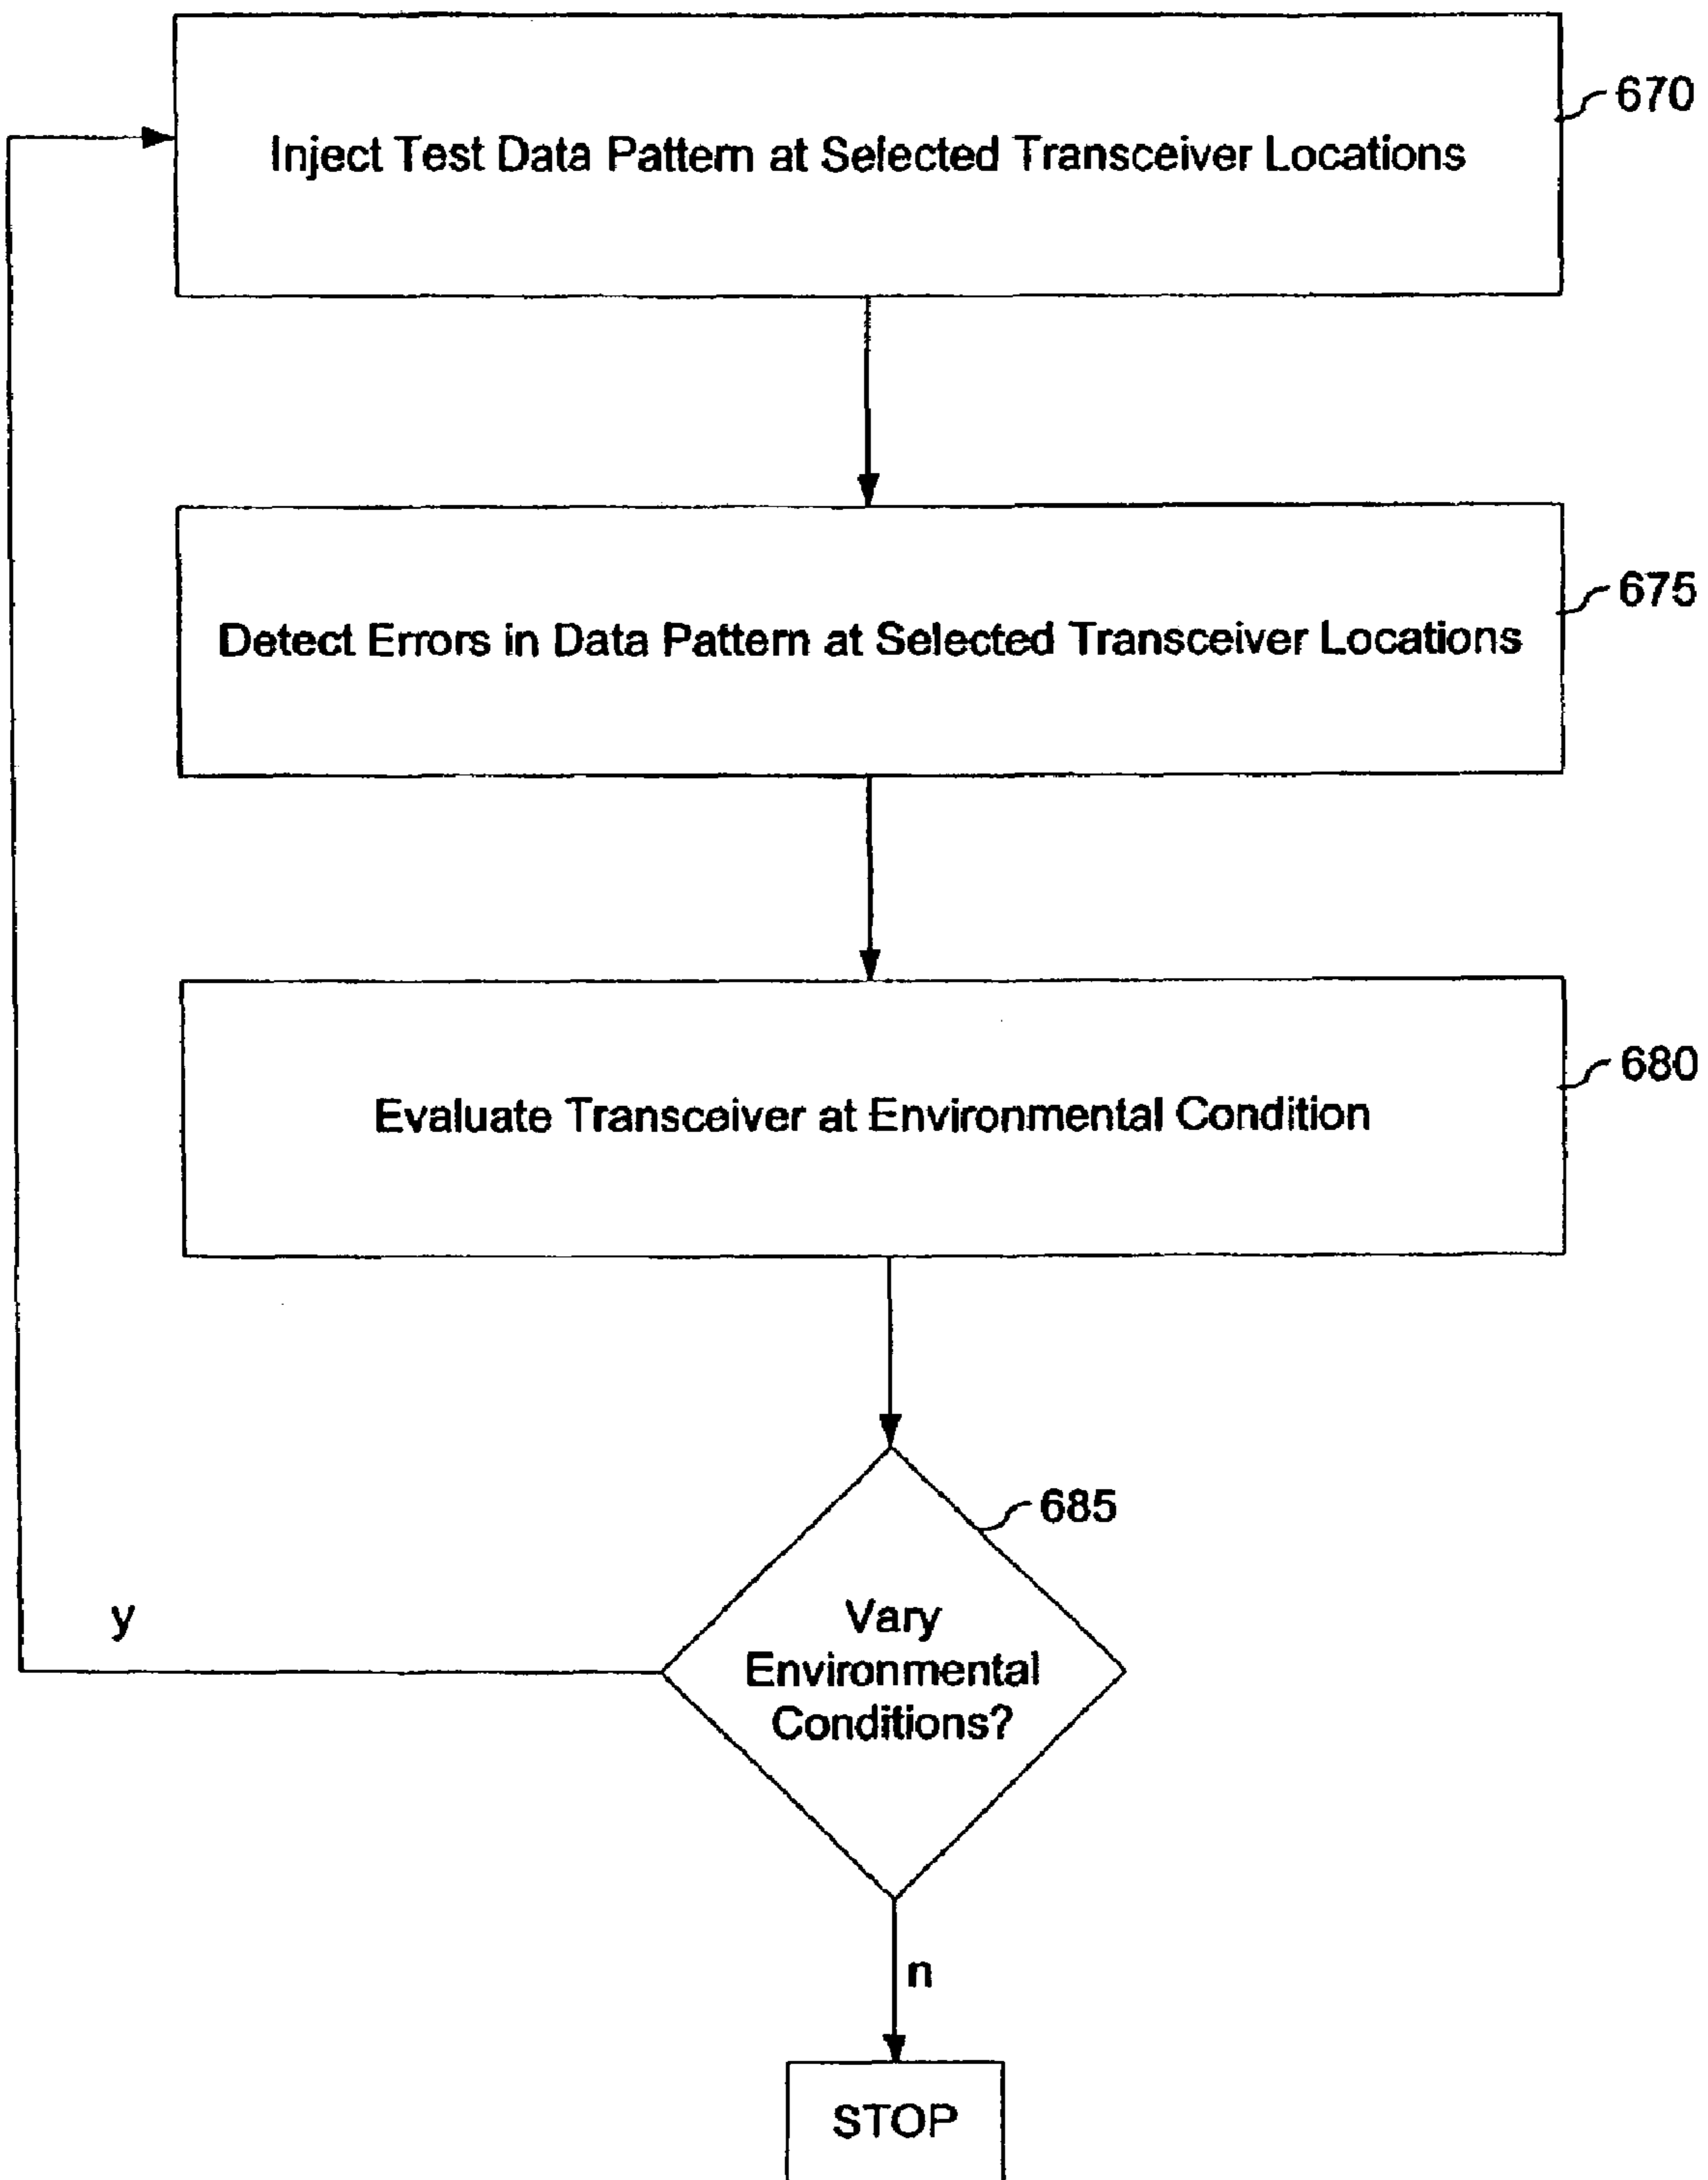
Inject Test Data Pattern at Selected Transceiver Locations

670

Detect Errors in Data Pattern at Selected Transceiver Locations

675

Evaluate Transceiver at Environmental Condition

680

685

y

Vary Environmental Conditions?

n

STOP